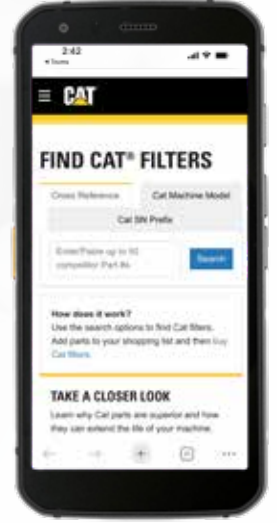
2:42
◂ Teams

CAT

FIND CAT® FILTERS

Cross Reference

Cat Machine Model

Cat SN Prefix

Enter/Paste up to 10 competitor Part #s

Search

How does it work?
Use the search options to find Cat filters. Add parts to your shopping list and then Buy Cat filters.

TAKE A CLOSER LOOK
Learn why Cat parts are superior and how they can extend the life of your machine.